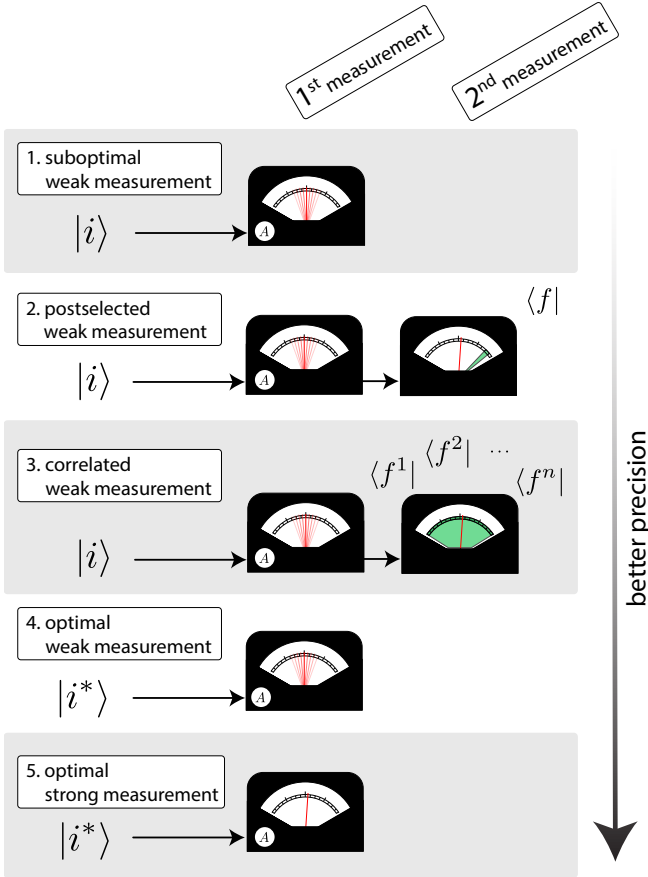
$1^{st}$ measurement

$2^{nd}$ measurement

1. suboptimal weak measurement

$|i\rangle$

$A$

2. postselected weak measurement

$|i\rangle$

$A$

$\langle f|$

3. correlated weak measurement

$|i\rangle$

$A$

$\langle f^1|$ $\langle f^2|$ $\cdots$ $\langle f^n|$

4. optimal weak measurement

$|i^*\rangle$

$A$

5. optimal strong measurement

$|i^*\rangle$

$A$

better precision